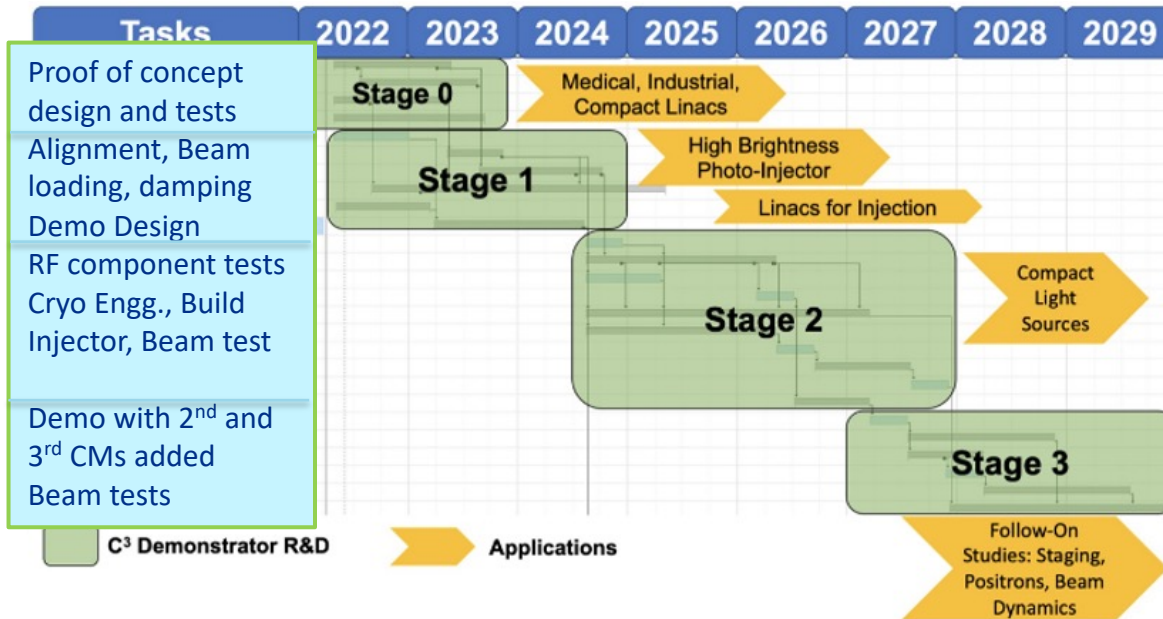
| Tasks | 2022 | 2023 | 2024 | 2025 | 2026 | 2027 | 2028 | 2029 |
|---|---|---|---|---|---|---|---|---|

Proof of concept design and tests

Alignment, Beam loading, damping Demo Design

RF component tests Cryo Engg., Build Injector, Beam test

Demo with 2$^{nd}$ and 3$^{rd}$ CMs added Beam tests

Stage 0

Medical, Industrial, Compact Linacs

Stage 1

High Brightness Photo-Injector

Linacs for Injection

Stage 2

Compact Light Sources

Stage 3

Follow-On Studies: Staging, Positrons, Beam Dynamics

C$^3$ Demonstrator R&D

Applications